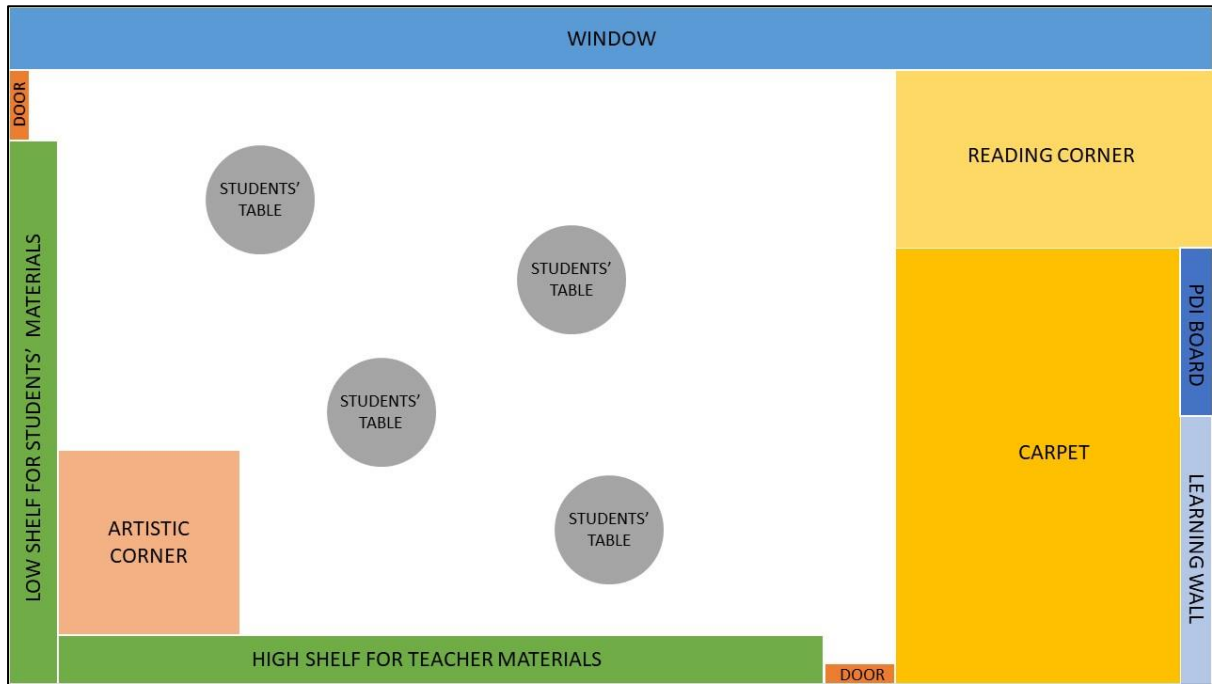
WINDOW

DOOR

LOW SHELF FOR STUDENTS' MATERIALS

STUDENTS' TABLE

STUDENTS' TABLE

STUDENTS' TABLE

STUDENTS' TABLE

ARTISTIC CORNER

READING CORNER

PDI BOARD

CARPET

LEARNING WALL

HIGH SHELF FOR TEACHER MATERIALS

DOOR